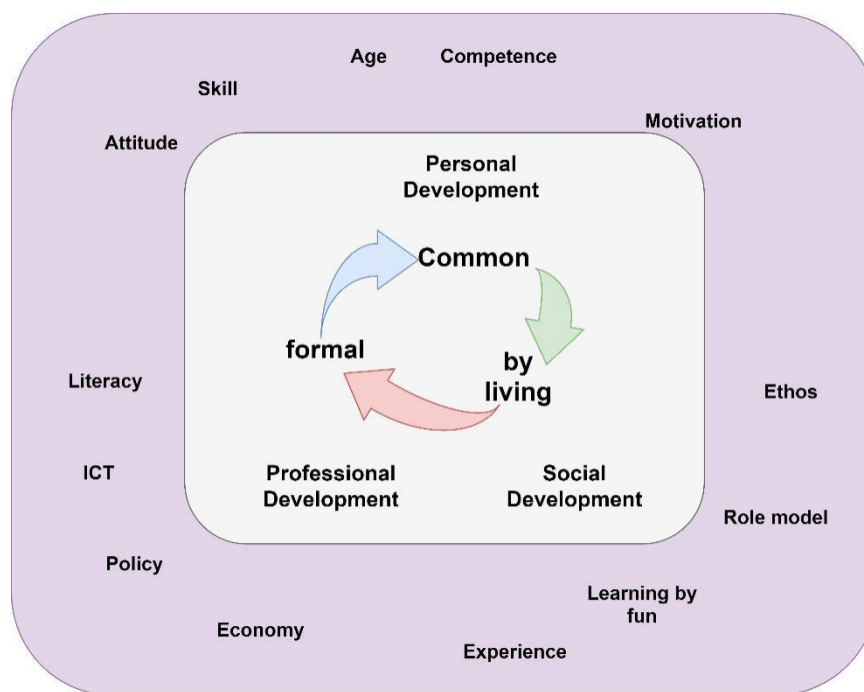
Age Competence

Skill

Motivation

Attitude

Personal Development

Common

formal

by living

Literacy

Ethos

ICT

Professional Development

Social Development

Role model

Policy

Learning by fun

Economy

Experience